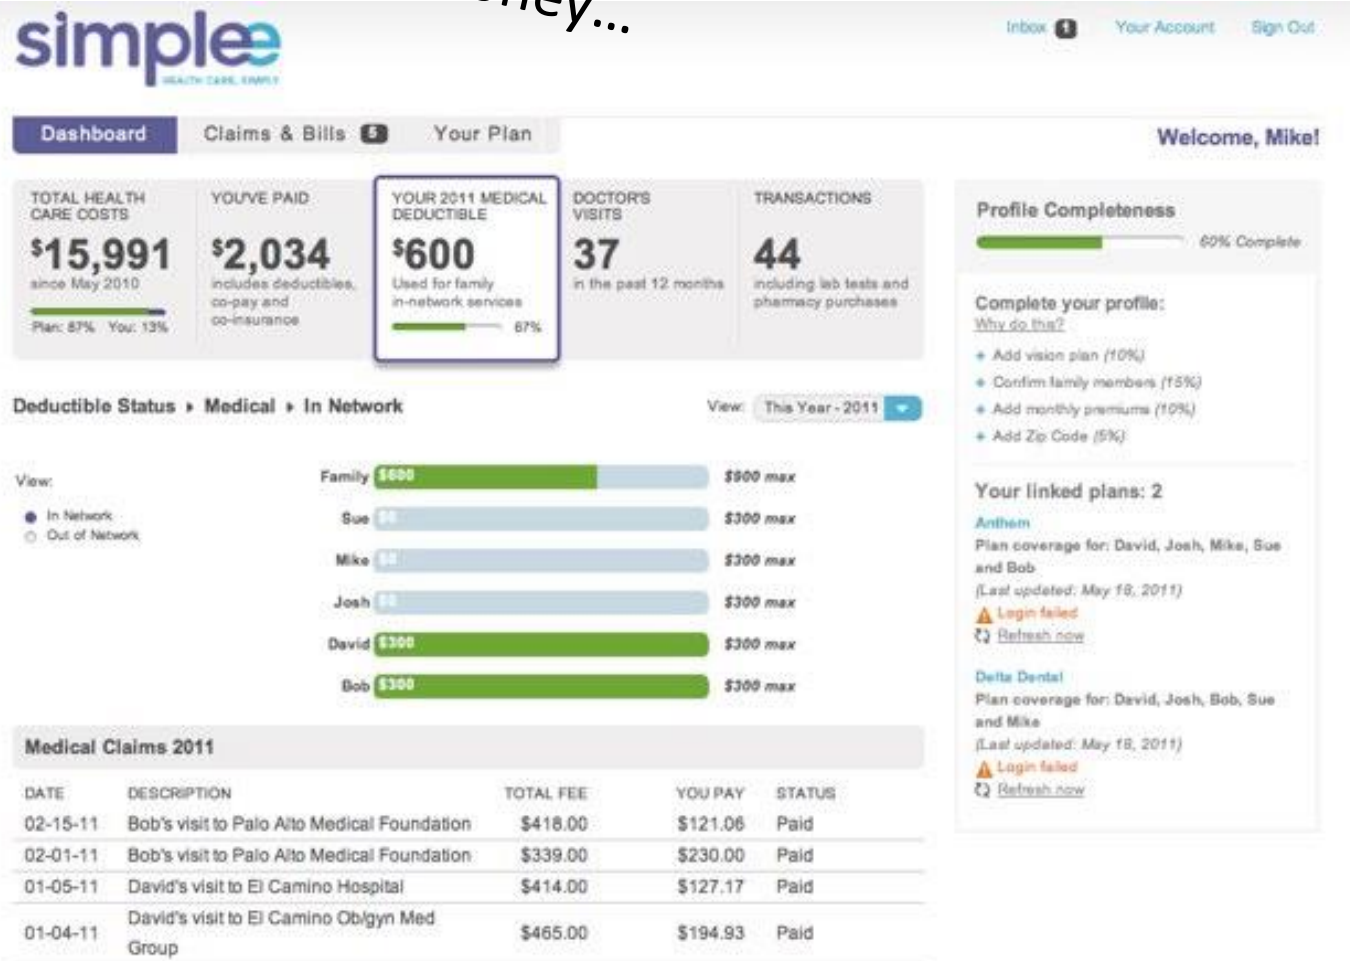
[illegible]ney...

simplee
HEALTH CARE. SIMPLY

Inbox 1 Your Account Sign Out

Dashboard Claims & Bills 5 Your Plan

Welcome, Mike!

TOTAL HEALTH CARE COSTS
$15,991
since May 2010
Plan: 87% You: 13%

YOU'VE PAID
$2,034
includes deductibles, co-pay and co-insurance

YOUR 2011 MEDICAL DEDUCTIBLE
$600
Used for family in-network services
67%

DOCTOR'S VISITS
37
in the past 12 months

TRANSACTIONS
44
including lab tests and pharmacy purchases

Profile Completeness
60% Complete

Complete your profile:
Why do this?
+ Add vision plan (10%)
+ Confirm family members (15%)
+ Add monthly premiums (10%)
+ Add Zip Code (5%)

Your linked plans: 2

Anthem
Plan coverage for: David, Josh, Mike, Sue and Bob
(Last updated: May 18, 2011)
Login failed
Refresh now

Delta Dental
Plan coverage for: David, Josh, Bob, Sue and Mike
(Last updated: May 18, 2011)
Login failed
Refresh now

Deductible Status ▸ Medical ▸ In Network

View: This Year - 2011

View:
In Network
Out of Network

Family $600 $900 max
Sue $0 $300 max
Mike $0 $300 max
Josh $0 $300 max
David $300 $300 max
Bob $300 $300 max

Medical Claims 2011

| DATE | DESCRIPTION | TOTAL FEE | YOU PAY | STATUS |
|---|---|---|---|---|
| 02-15-11 | Bob's visit to Palo Alto Medical Foundation | $418.00 | $121.06 | Paid |
| 02-01-11 | Bob's visit to Palo Alto Medical Foundation | $339.00 | $230.00 | Paid |
| 01-05-11 | David's visit to El Camino Hospital | $414.00 | $127.17 | Paid |
| 01-04-11 | David's visit to El Camino Ob/gyn Med Group | $465.00 | $194.93 | Paid |